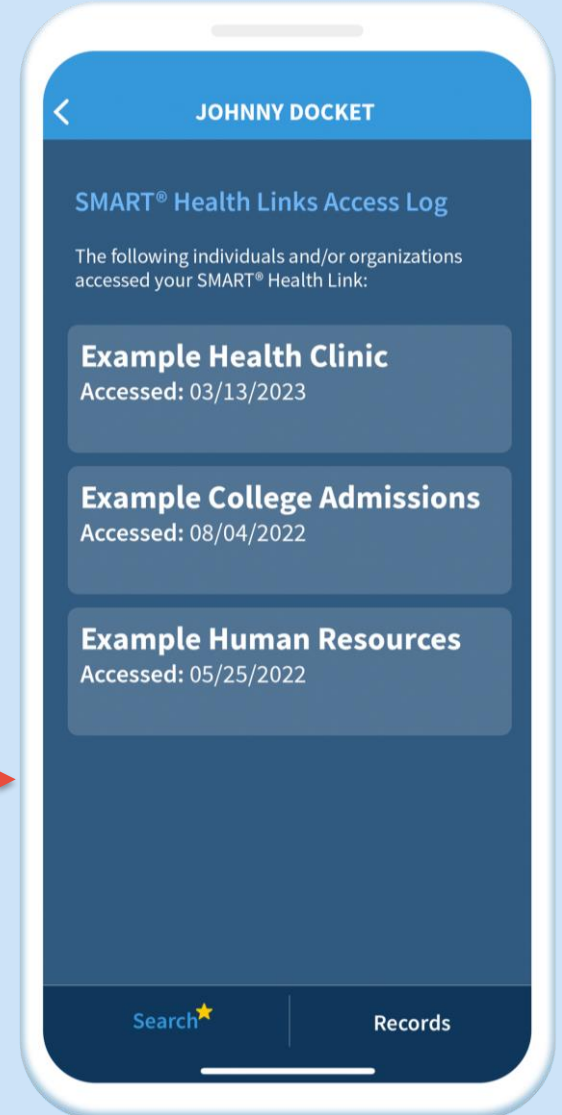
JOHNNY DOCKET

SMART® Health Links Access Log

The following individuals and/or organizations accessed your SMART® Health Link:

Example Health Clinic
Accessed: 03/13/2023

Example College Admissions
Accessed: 08/04/2022

Example Human Resources
Accessed: 05/25/2022

Search

Records